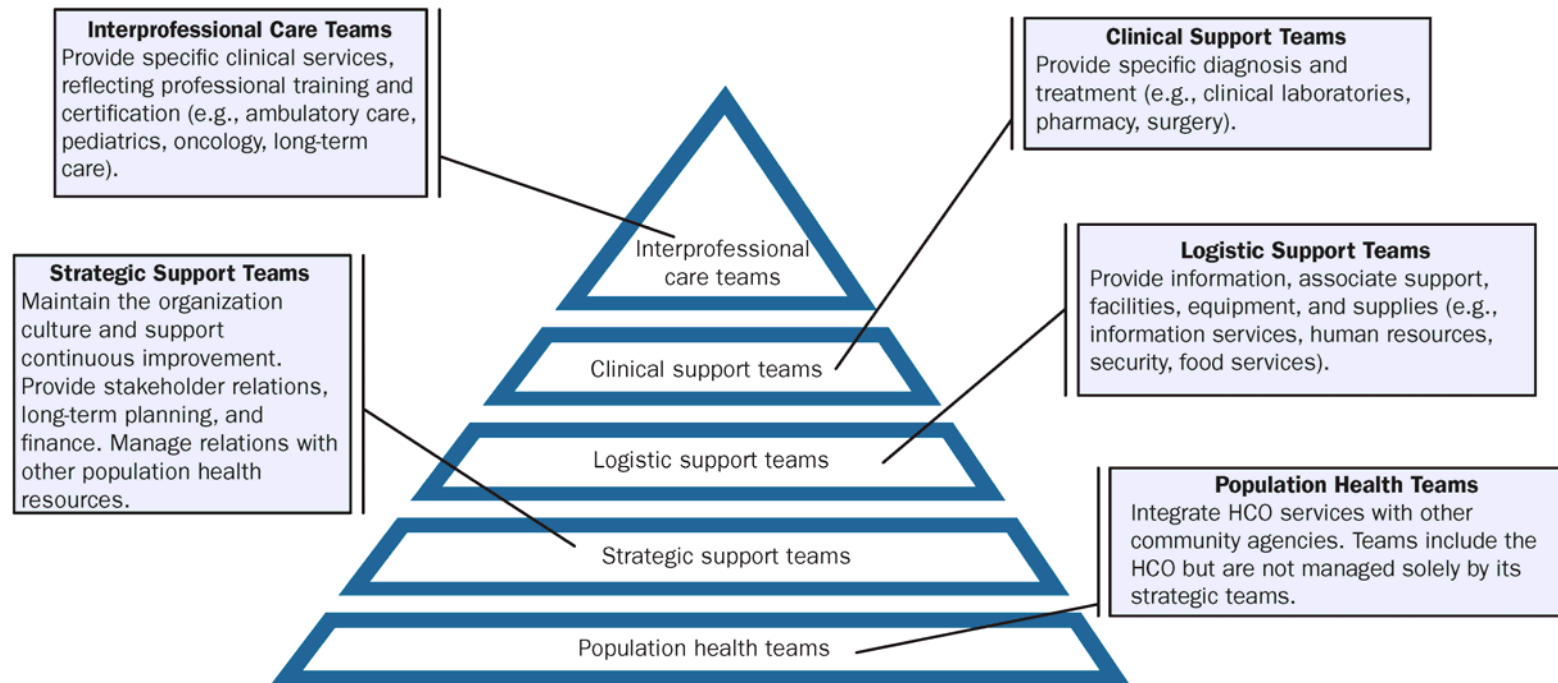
Interprofessional Care Teams
Provide specific clinical services, reflecting professional training and certification (e.g., ambulatory care, pediatrics, oncology, long-term care).

Clinical Support Teams
Provide specific diagnosis and treatment (e.g., clinical laboratories, pharmacy, surgery).

Interprofessional care teams

Strategic Support Teams
Maintain the organization culture and support continuous improvement. Provide stakeholder relations, long-term planning, and finance. Manage relations with other population health resources.

Logistic Support Teams
Provide information, associate support, facilities, equipment, and supplies (e.g., information services, human resources, security, food services).

Clinical support teams

Logistic support teams

Population Health Teams
Integrate HCO services with other community agencies. Teams include the HCO but are not managed solely by its strategic teams.

Strategic support teams

Population health teams